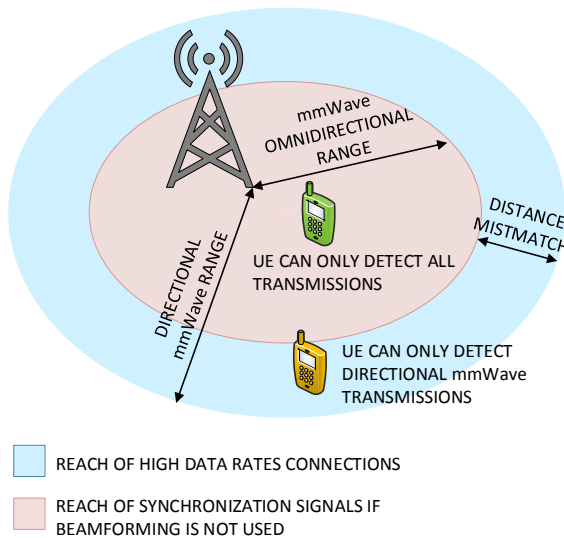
mmWave OMNIDIRECTIONAL RANGE

DISTANCE MISTMATCH

DIRECTIONAL mmWave RANGE

UE CAN ONLY DETECT ALL TRANSMISSIONS

UE CAN ONLY DETECT DIRECTIONAL mmWave TRANSMISSIONS

REACH OF HIGH DATA RATES CONNECTIONS

REACH OF SYNCHRONIZATION SIGNALS IF BEAMFORMING IS NOT USED